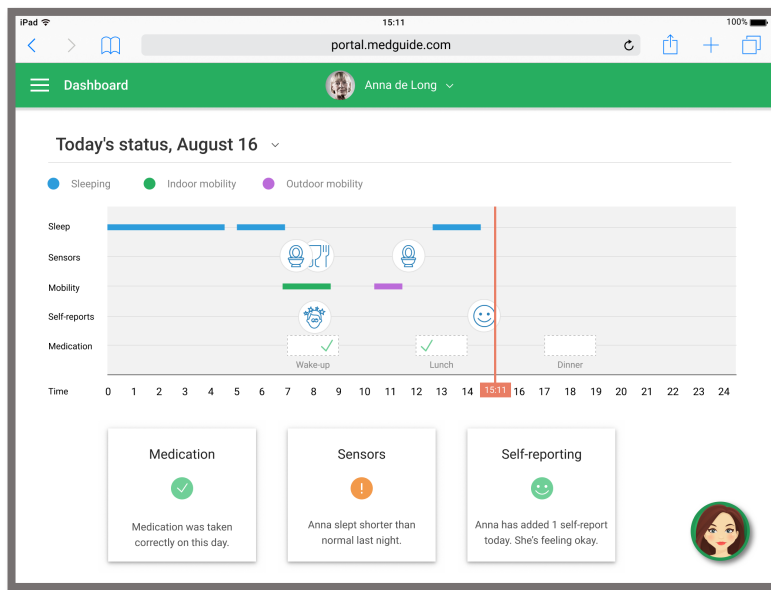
iPad 15:11 100%

portal.medguide.com

Dashboard

Anna de Long

Today's status, August 16

Sleeping Indoor mobility Outdoor mobility

Sleep

Sensors

Mobility

Self-reports

Medication

Wake-up Lunch Dinner

Time 0 1 2 3 4 5 6 7 8 9 10 11 12 13 14 15:11 16 17 18 19 20 21 22 23 24

Medication

Medication was taken correctly on this day.

Sensors

Anna slept shorter than normal last night.

Self-reporting

Anna has added 1 self-report today. She's feeling okay.